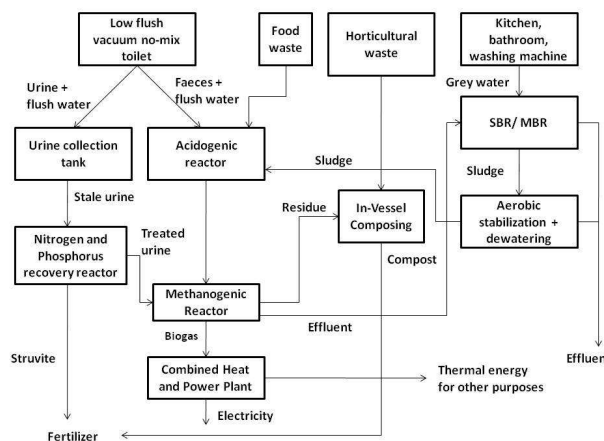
Low flush vacuum no-mix toilet

Food waste

Horticultural waste

Kitchen, bathroom, washing machine

Urine + flush water

Faeces + flush water

Grey water

Urine collection tank

Acidogenic reactor

SBR/ MBR

Sludge

Sludge

Stale urine

Residue

In-Vessel Composing

Aerobic stabilization + dewatering

Nitrogen and Phosphorus recovery reactor

Treated urine

Compost

Methanogenic Reactor

Effluent

Biogas

Struvite

Combined Heat and Power Plant

Thermal energy for other purposes

Electricity

Effluen

Fertilizer